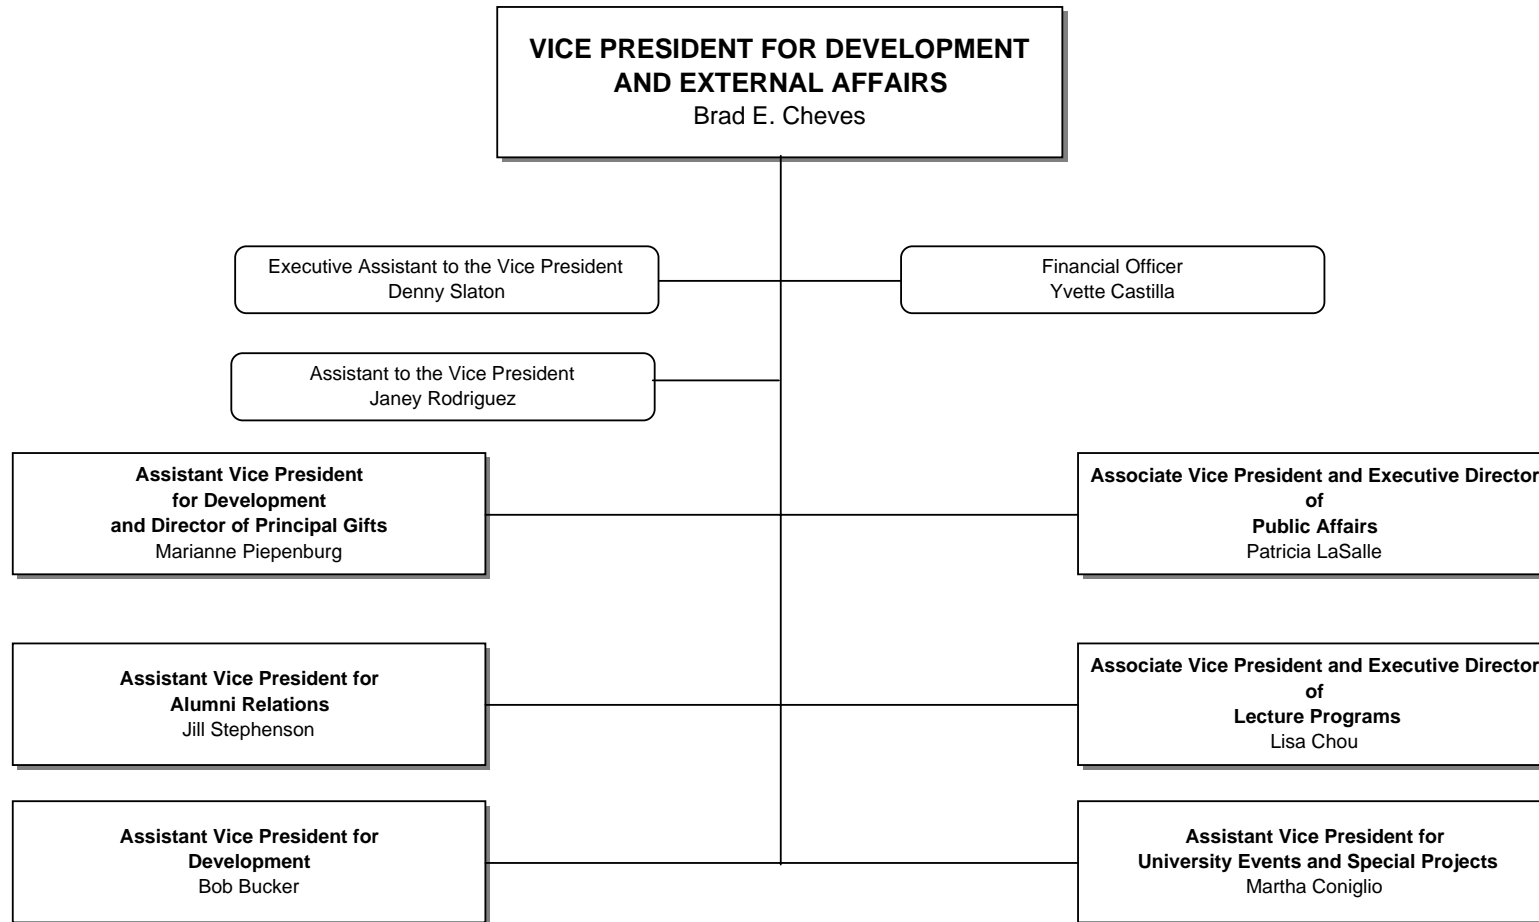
VICE PRESIDENT FOR DEVELOPMENT AND EXTERNAL AFFAIRS
Brad E. Cheves

Executive Assistant to the Vice President
Denny Slaton

Financial Officer
Yvette Castilla

Assistant to the Vice President
Janey Rodriguez

Assistant Vice President for Development and Director of Principal Gifts
Marianne Piepenburg

Associate Vice President and Executive Director of Public Affairs
Patricia LaSalle

Assistant Vice President for Alumni Relations
Jill Stephenson

Associate Vice President and Executive Director of Lecture Programs
Lisa Chou

Assistant Vice President for Development
Bob Bucker

Assistant Vice President for University Events and Special Projects
Martha Coniglio